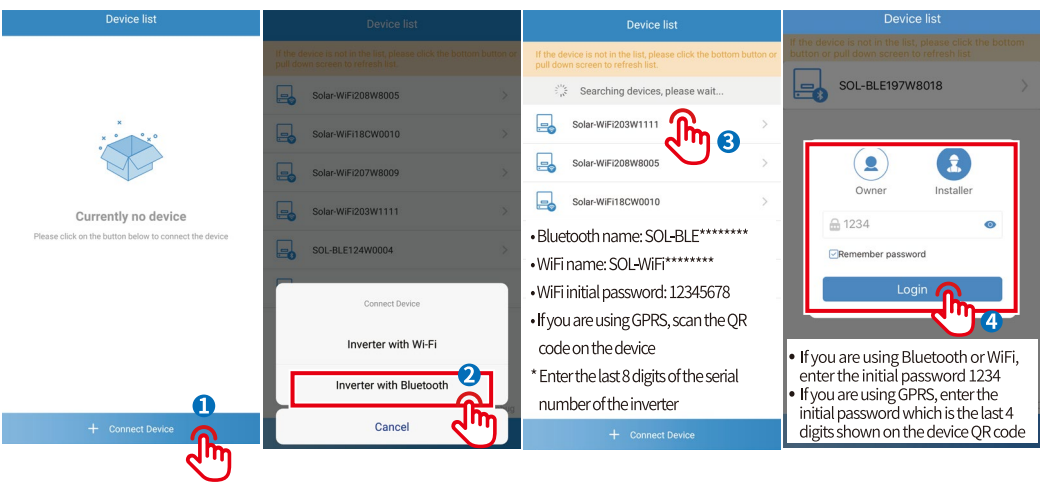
Device list

Currently no device

Please click on the button below to connect the device

+ Connect Device

1

Device list

If the device is not in the list, please click the bottom button or pull down screen to refresh list.

Solar-WiFi208W8005

Solar-WiFi18CW0010

Solar-WiFi207W8009

Solar-WiFi203W1111

SOL-BLE124W0004

Connect Device

Inverter with Wi-Fi

Inverter with Bluetooth

2

Cancel

Device list

If the device is not in the list, please click the bottom button or pull down screen to refresh list.

Searching devices, please wait...

Solar-WiFi203W1111

3

Solar-WiFi208W8005

Solar-WiFi18CW0010

• Bluetooth name: SOL-BLE********
• WiFi name: SOL-WiFi********
• WiFi initial password: 12345678
• If you are using GPRS, scan the QR code on the device
* Enter the last 8 digits of the serial number of the inverter

+ Connect Device

Device list

If the device is not in the list, please click the bottom button or pull down screen to refresh list.

SOL-BLE197W8018

Owner

Installer

1234

Remember password

Login

4

• If you are using Bluetooth or WiFi, enter the initial password 1234
• If you are using GPRS, enter the initial password which is the last 4 digits shown on the device QR code